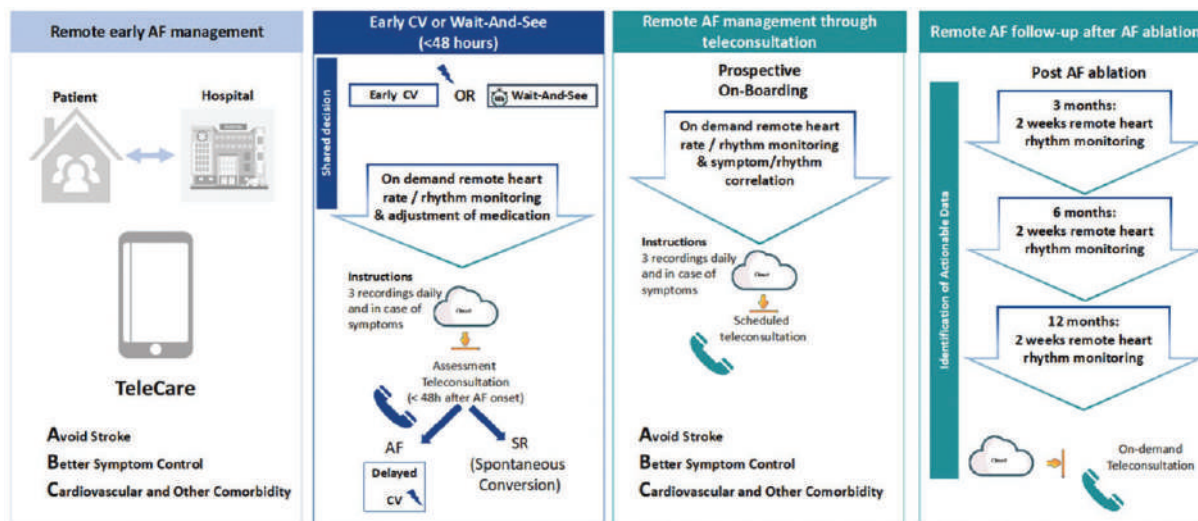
Remote early AF management

Patient

Hospital

TeleCare

Avoid Stroke

Better Symptom Control

Cardiovascular and Other Comorbidity

Early CV or Wait-And-See (<48 hours)

Shared decision

Early CV

OR

Wait-And-See

On demand remote heart rate / rhythm monitoring & adjustment of medication

Instructions
3 recordings daily and in case of symptoms

Cloud

Assessment Teleconsultation (< 48h after AF onset)

AF

SR (Spontaneous Conversion)

Delayed CV

Remote AF management through teleconsultation

Prospective On-Boarding

On demand remote heart rate / rhythm monitoring & symptom/rhythm correlation

Instructions
3 recordings daily and in case of symptoms

Cloud

Scheduled teleconsultation

Avoid Stroke

Better Symptom Control

Cardiovascular and Other Comorbidity

Remote AF follow-up after AF ablation

Post AF ablation

Identification of Actionable Data

3 months: 2 weeks remote heart rhythm monitoring

6 months: 2 weeks remote heart rhythm monitoring

12 months: 2 weeks remote heart rhythm monitoring

Cloud

On-demand Teleconsultation